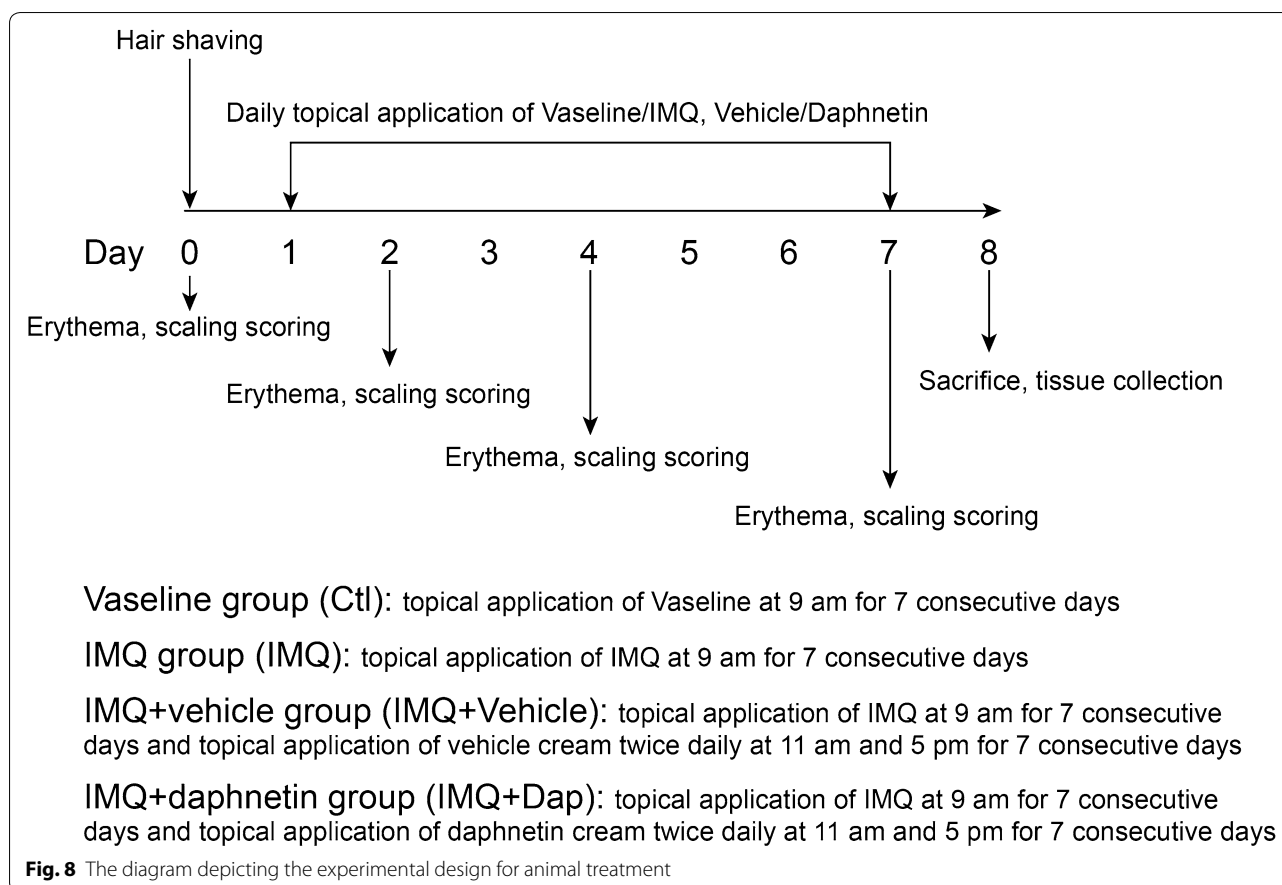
Hair shaving

Daily topical application of Vaseline/IMQ, Vehicle/Daphnetin

Day 0 1 2 3 4 5 6 7 8

Erythema, scaling scoring

Erythema, scaling scoring

Erythema, scaling scoring

Erythema, scaling scoring

Sacrifice, tissue collection

Vaseline group (Ctl): topical application of Vaseline at 9 am for 7 consecutive days

IMQ group (IMQ): topical application of IMQ at 9 am for 7 consecutive days

IMQ+vehicle group (IMQ+Vehicle): topical application of IMQ at 9 am for 7 consecutive days and topical application of vehicle cream twice daily at 11 am and 5 pm for 7 consecutive days

IMQ+daphnetin group (IMQ+Dap): topical application of IMQ at 9 am for 7 consecutive days and topical application of daphnetin cream twice daily at 11 am and 5 pm for 7 consecutive days

**Fig. 8** The diagram depicting the experimental design for animal treatment